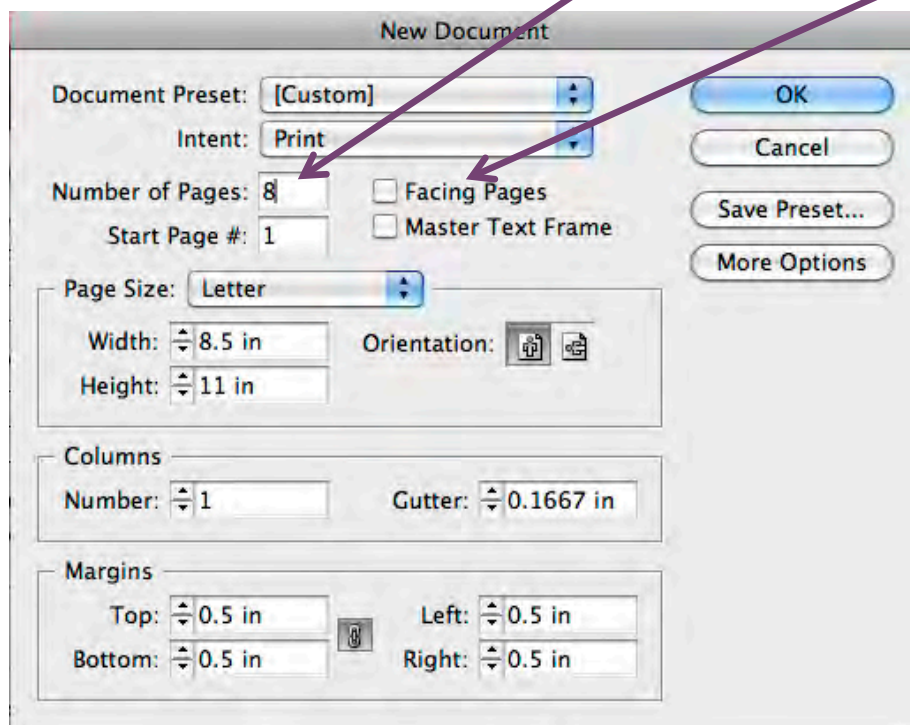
New Document

Document Preset: [Custom]
Intent: Print
Number of Pages: 8
Start Page #: 1
Facing Pages
Master Text Frame

OK
Cancel
Save Preset...
More Options

Page Size: Letter
Width: 8.5 in
Height: 11 in
Orientation:

Columns
Number: 1
Gutter: 0.1667 in

Margins
Top: 0.5 in
Bottom: 0.5 in
Left: 0.5 in
Right: 0.5 in